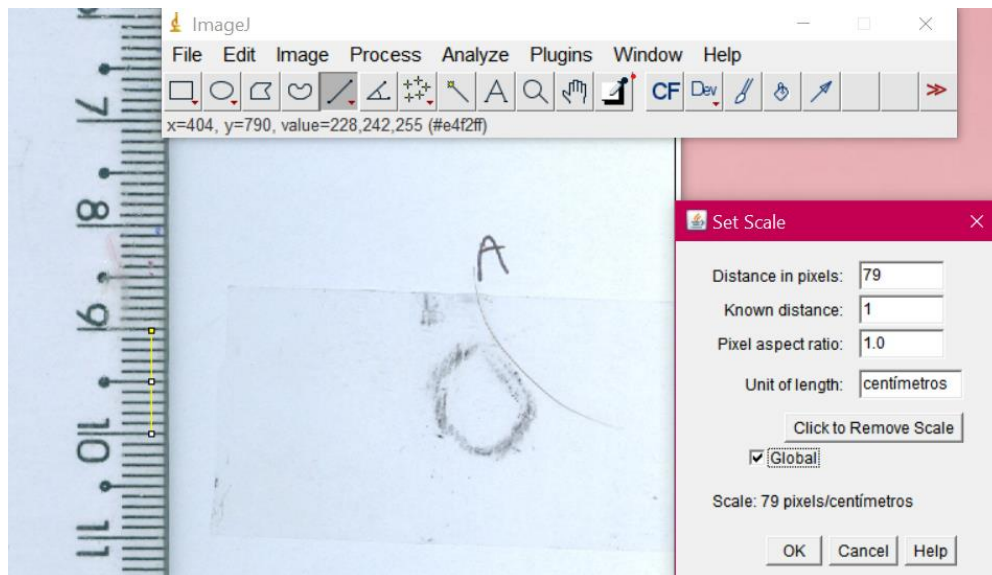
7
8
9
10
11

ImageJ
File Edit Image Process Analyze Plugins Window Help
CF Dev
x=404, y=790, value=228,242,255 (#e4f2ff)

A

Set Scale
Distance in pixels: 79
Known distance: 1
Pixel aspect ratio: 1.0
Unit of length: centímetros
Click to Remove Scale
Global
Scale: 79 pixels/centímetros
OK Cancel Help